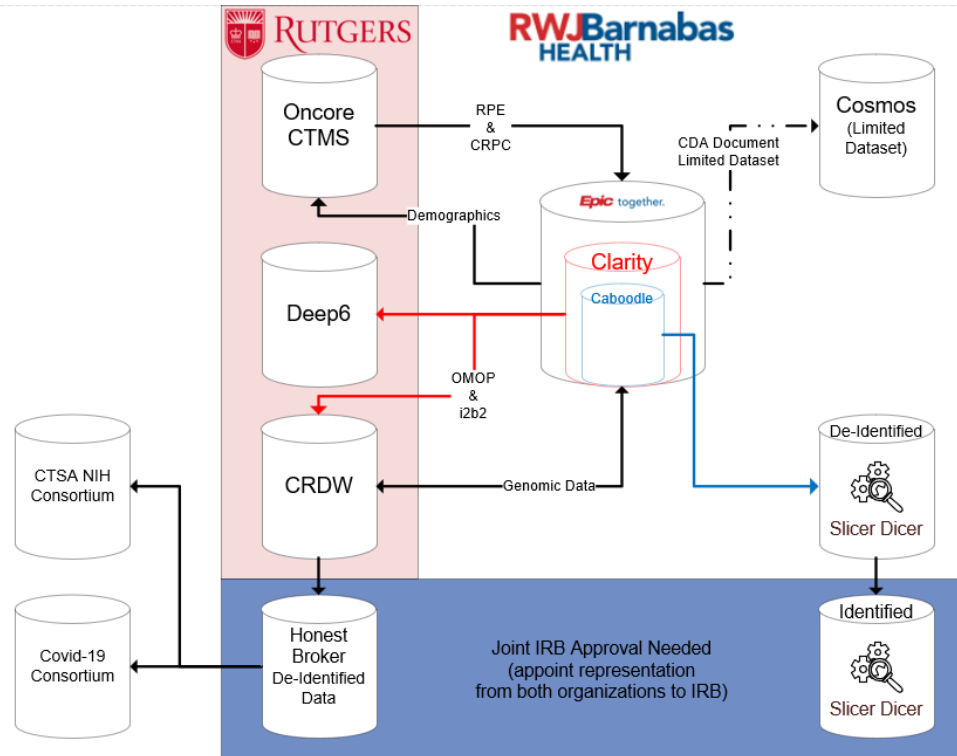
RUTGERS

RWJBarnabas HEALTH

Oncore CTMS

RPE & CRPC

CDA Document Limited Dataset

Cosmos (Limited Dataset)

Epic together.

Demographics

Clarity

Caboodle

Deep6

OMOP & i2b2

CTSA NIH Consortium

CRDW

Genomic Data

De-Identified

Slicer Dicer

Covid-19 Consortium

Honest Broker De-Identified Data

Joint IRB Approval Needed (appoint representation from both organizations to IRB)

Identified

Slicer Dicer